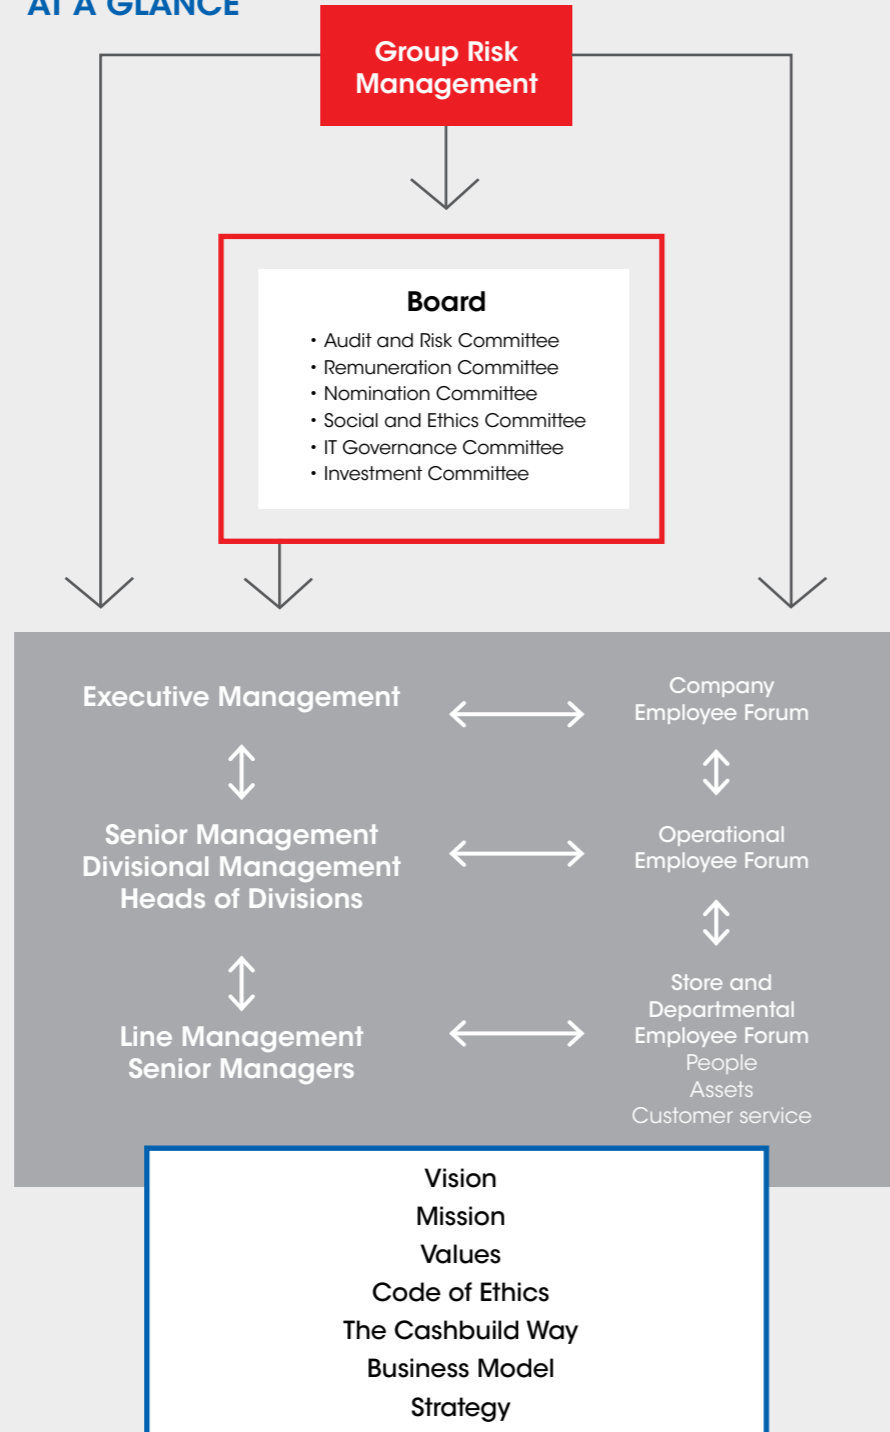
AT A GLANCE

Group Risk Management

Board
• Audit and Risk Committee
• Remuneration Committee
• Nomination Committee
• Social and Ethics Committee
• IT Governance Committee
• Investment Committee

Executive Management

Company Employee Forum

Senior Management
Divisional Management
Heads of Divisions

Operational Employee Forum

Line Management
Senior Managers

Store and Departmental Employee Forum
People
Assets
Customer service

Vision
Mission
Values
Code of Ethics
The Cashbuild Way
Business Model
Strategy